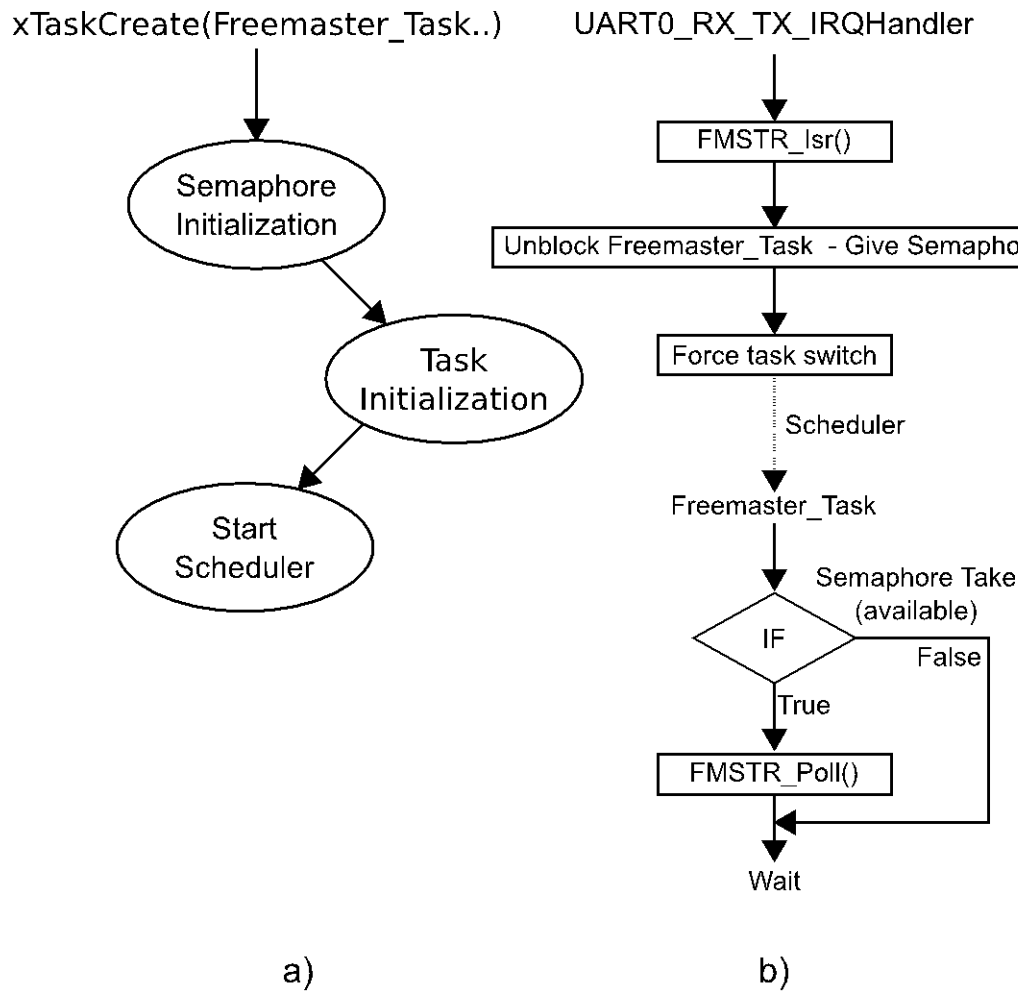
xTaskCreate(Freemaster_Task..)

Semaphore Initialization

Task Initialization

Start Scheduler

a)

UART0_RX_TX_IRQHandler

FMSTR_Isr()

Unblock Freemaster_Task - Give Semapho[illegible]

Force task switch

Scheduler

Freemaster_Task

Semaphore Take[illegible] (available)

IF

False

True

FMSTR_Poll()

Wait

b)